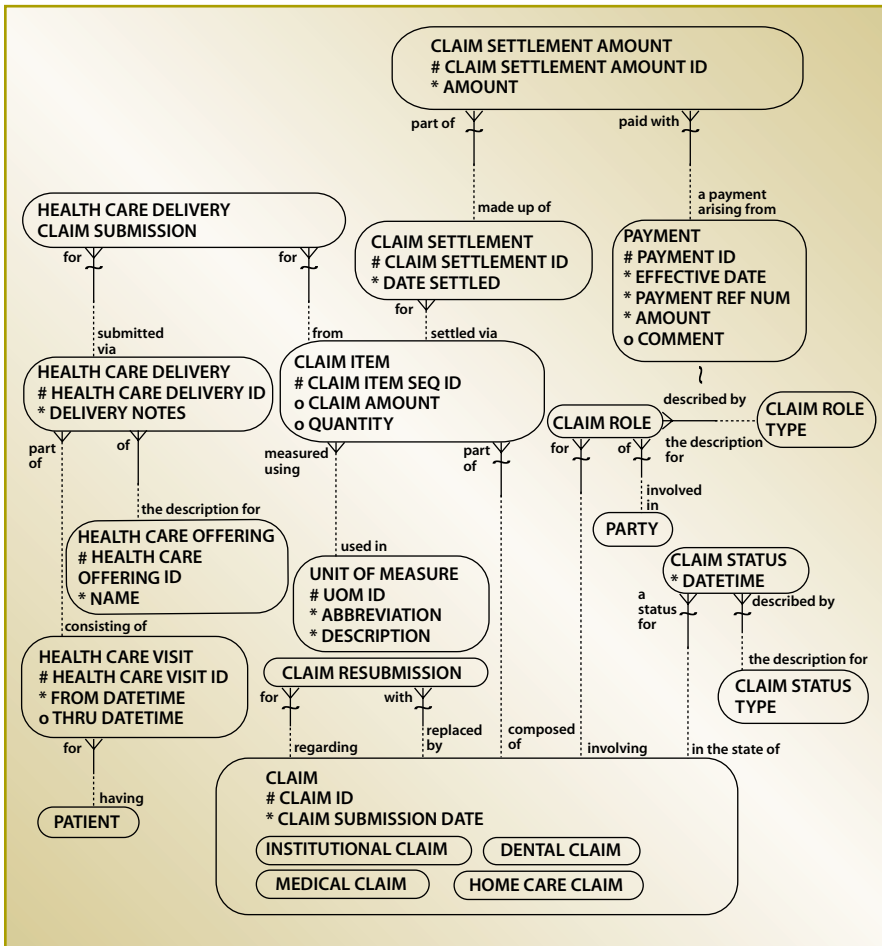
CLAIM SETTLEMENT AMOUNT
# CLAIM SETTLEMENT AMOUNT ID
* AMOUNT

part of

paid with

made up of

a payment arising from

HEALTH CARE DELIVERY CLAIM SUBMISSION

for

for

CLAIM SETTLEMENT
# CLAIM SETTLEMENT ID
* DATE SETTLED

PAYMENT
# PAYMENT ID
* EFFECTIVE DATE
* PAYMENT REF NUM
* AMOUNT
o COMMENT

for

settled via

submitted via

from

HEALTH CARE DELIVERY
# HEALTH CARE DELIVERY ID
* DELIVERY NOTES

CLAIM ITEM
# CLAIM ITEM SEQ ID
o CLAIM AMOUNT
o QUANTITY

described by

CLAIM ROLE

CLAIM ROLE TYPE

the description for

part of

of

measured using

part of

for

of

involved in

the description for

PARTY

HEALTH CARE OFFERING
# HEALTH CARE OFFERING ID
* NAME

used in

UNIT OF MEASURE
# UOM ID
* ABBREVIATION
* DESCRIPTION

CLAIM STATUS
* DATETIME

a status for

described by

consisting of

the description for

HEALTH CARE VISIT
# HEALTH CARE VISIT ID
* FROM DATETIME
o THRU DATETIME

CLAIM RESUBMISSION

CLAIM STATUS TYPE

for

with

regarding

replaced by

composed of

involving

in the state of

for

having

PATIENT

CLAIM
# CLAIM ID
* CLAIM SUBMISSION DATE

INSTITUTIONAL CLAIM

DENTAL CLAIM

MEDICAL CLAIM

HOME CARE CLAIM